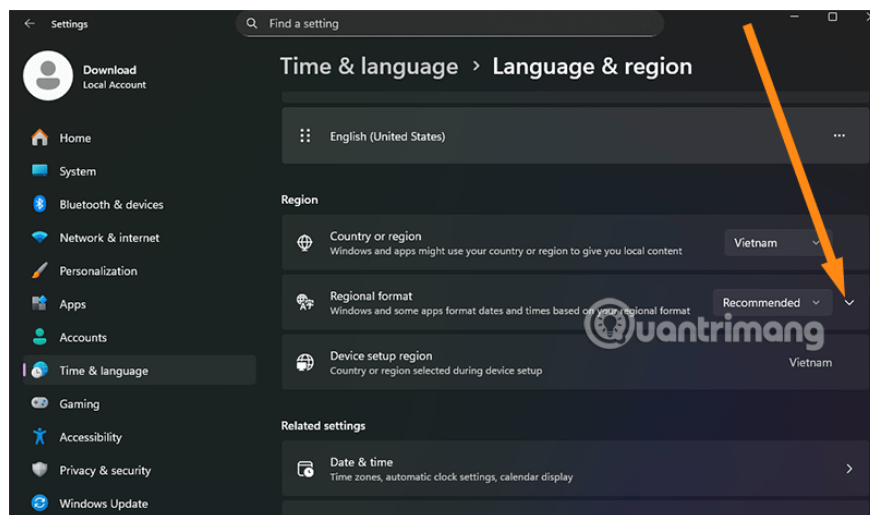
Settings

Find a setting

Download
Local Account

Home
System
Bluetooth & devices
Network & internet
Personalization
Apps
Accounts
Time & language
Gaming
Accessibility
Privacy & security
Windows Update

Time & language > Language & region

English (United States)

Region

Country or region
Windows and apps might use your country or region to give you local content
Vietnam

Regional format
Windows and some apps format dates and times based on your regional format
Recommended

Device setup region
Country or region selected during device setup
Vietnam

Related settings

Date & time
Time zones, automatic clock settings, calendar display

quantrimang